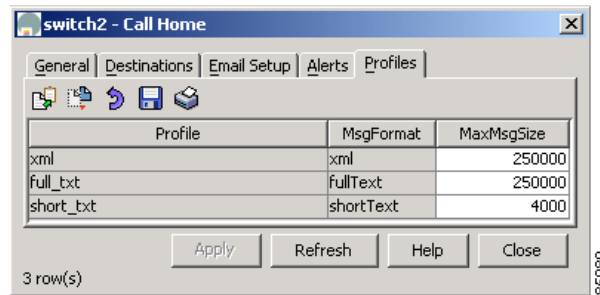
switch2 - Call Home

General | Destinations | Email Setup | Alerts | Profiles

| Profile | MsgFormat | MaxMsgSize |
|---|---|---|
| xml | xml | 250000 |
| full_txt | fullText | 250000 |
| short_txt | shortText | 4000 |

Apply | Refresh | Help | Close

3 row(s)

95090